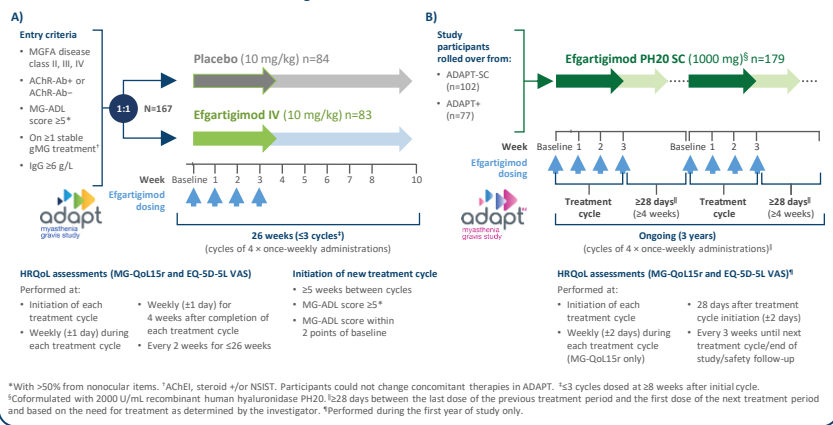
A)

Entry criteria
• MGFA disease class II, III, IV
• AChR-Ab+ or AChR-Ab−
• MG-ADL score ≥5*
• On ≥1 stable gMG treatment†
• IgG ≥6 g/L

1:1 N=167

Placebo (10 mg/kg) n=84

Efgartigimod IV (10 mg/kg) n=83

Week Baseline 1 2 3 4 5 6 7 8 10

Efgartigimod dosing

ADAPT myasthenia gravis study

26 weeks (≤3 cycles‡)
(cycles of 4 × once-weekly administrations)

HRQoL assessments (MG-QoL15r and EQ-5D-5L VAS)
Performed at:
• Initiation of each treatment cycle
• Weekly (±1 day) during each treatment cycle
• Weekly (±1 day) for 4 weeks after completion of each treatment cycle
• Every 2 weeks for ≤26 weeks

Initiation of new treatment cycle
• ≥5 weeks between cycles
• MG-ADL score ≥5*
• MG-ADL score within 2 points of baseline

B)

Study participants rolled over from:
• ADAPT-SC (n=102)
• ADAPT+ (n=77)

Efgartigimod PH20 SC (1000 mg)§ n=179

Week Baseline 1 2 3 Baseline 1 2 3

Efgartigimod dosing

Treatment cycle
≥28 days‖ (≥4 weeks)
Treatment cycle
≥28 days‖ (≥4 weeks)

ADAPT NXT myasthenia gravis study

Ongoing (3 years)
(cycles of 4 × once-weekly administrations)‖

HRQoL assessments (MG-QoL15r and EQ-5D-5L VAS)¶
Performed at:
• Initiation of each treatment cycle
• Weekly (±2 days) during each treatment cycle (MG-QoL15r only)
• 28 days after treatment cycle initiation (±2 days)
• Every 3 weeks until next treatment cycle/end of study/safety follow-up

*With >50% from nonocular items. †AChEI, steroid +/or NSIST. Participants could not change concomitant therapies in ADAPT. ‡≤3 cycles dosed at ≥8 weeks after initial cycle. §Coformulated with 2000 U/mL recombinant human hyaluronidase PH20. ‖≥28 days between the last dose of the previous treatment period and the first dose of the next treatment period and based on the need for treatment as determined by the investigator. ¶Performed during the first year of study only.